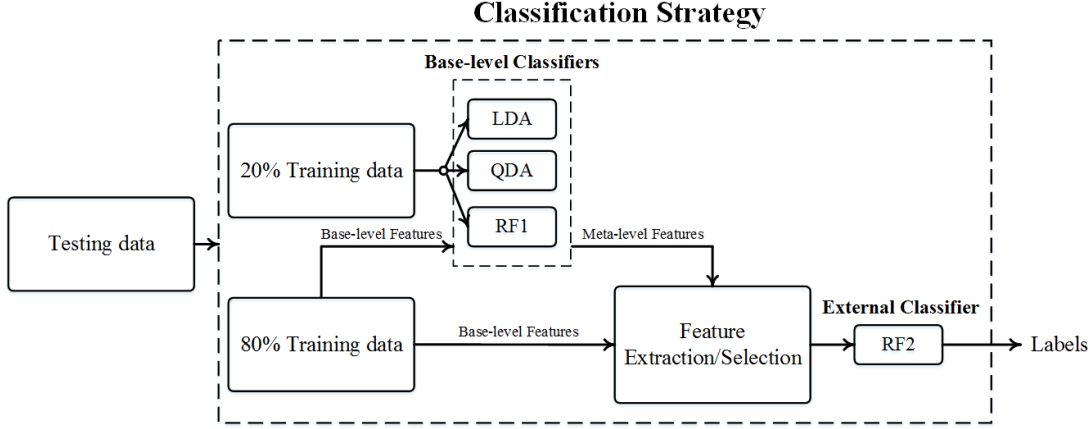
Classification Strategy

Base-level Classifiers

LDA

20% Training data

QDA

RF1

Testing data

Base-level Features

Meta-level Features

External Classifier

80% Training data

Base-level Features

Feature Extraction/Selection

RF2

Labels